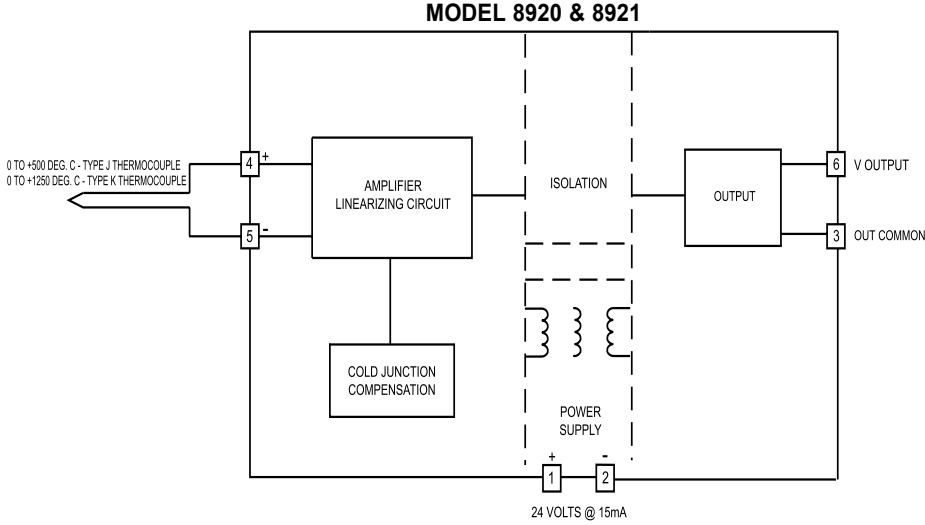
MODEL 8920 & 8921

0 TO +500 DEG. C - TYPE J THERMOCOUPLE
0 TO +1250 DEG. C - TYPE K THERMOCOUPLE

4 +

5 -

AMPLIFIER
LINEARIZING CIRCUIT

ISOLATION

OUTPUT

6 V OUTPUT

3 OUT COMMON

COLD JUNCTION
COMPENSATION

POWER
SUPPLY

+ 1

- 2

24 VOLTS @ 15mA